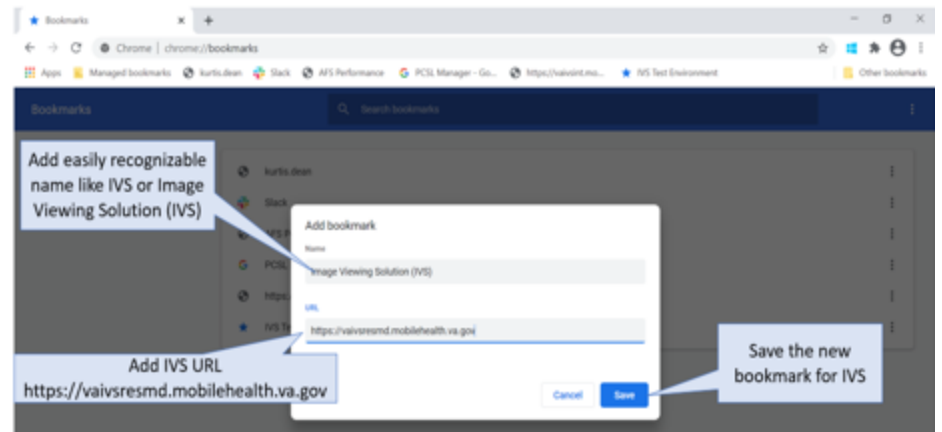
Bookmarks ×
+

Chrome | chrome://bookmarks

Apps Managed bookmarks kurtis.dean Slack AFS Performance PCSL Manager - Go... https://vaivsint.mo... IVS Test Environment Other bookmarks

Bookmarks

Search bookmarks

Add easily recognizable name like IVS or Image Viewing Solution (IVS)

kurtis.dean

Slack

AFS P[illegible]

PCSL

https:

IVS Te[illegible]

Add bookmark

Name

Image Viewing Solution (IVS)

URL

https://vaivsresmd.mobilehealth.va.gov

Add IVS URL
https://vaivsresmd.mobilehealth.va.gov

Cancel

Save

Save the new bookmark for IVS